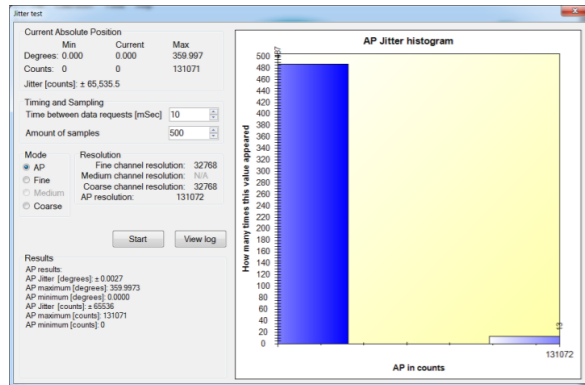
Jitter test

Current Absolute Position

| | Min | Current | Max |
|---|---|---|---|
| Degrees: | 0.000 | 0.000 | 359.997 |
| Counts: | 0 | 0 | 131071 |

Jitter [counts]: ± 65,535.5

Timing and Sampling
Time between data requests [mSec] 10
Amount of samples 500

Mode
AP
Fine
Medium
Coarse

Resolution
Fine channel resolution: 32768
Medium channel resolution: N/A
Coarse channel resolution: 32768
AP resolution: 131072

Start
View log

Results
AP results:
AP Jitter [degrees]: ± 0.0027
AP maximum [degrees]: 359.9973
AP minimum [degrees]: 0.0000
AP Jitter [counts]: ± 65536
AP maximum [counts]: 131071
AP minimum [counts]: 0

AP Jitter histogram

How many times this value appeared

500 480 460 440 420 400 380 360 340 320 300 280 260 240 220 200 180 160 140 120 100 80 60 40 20 0

487
13

131072

AP in counts